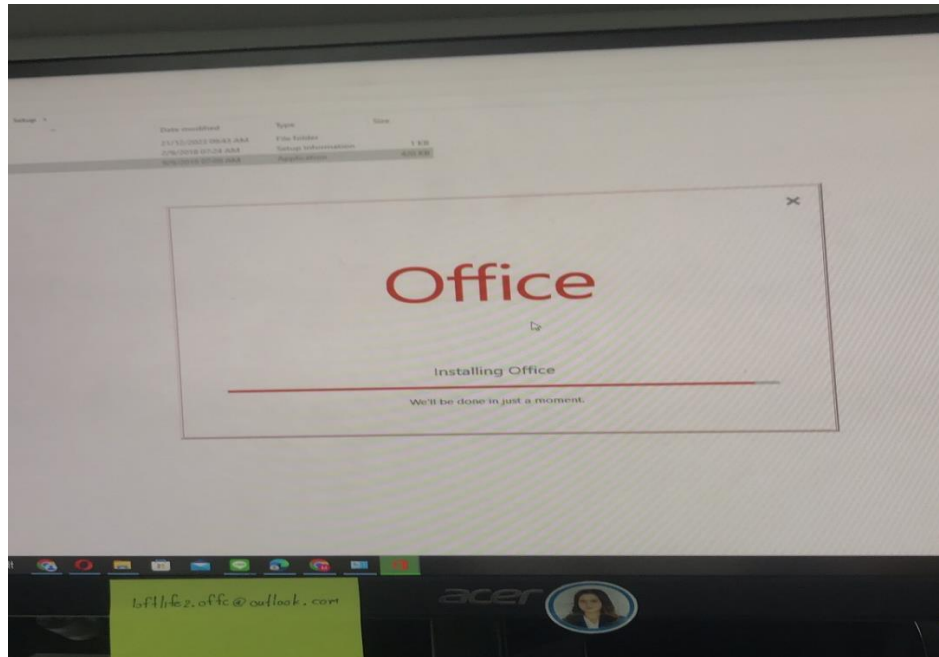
Setup
Date modified
Type
Size
21/12/2022 08:43 AM
File folder
7/9/2018 07:28 AM
Setup Information
1 KB
9/9/2018 07:28 AM
Application
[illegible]

Office

Installing Office

We'll be done in just a moment.

lbf1life2.offc@outlook.com

acer